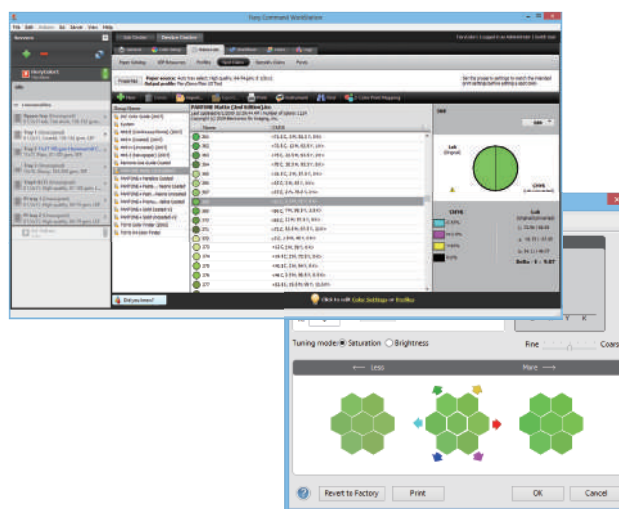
Fiery Command WorkStation

File Edit Actions Go Server View Help

Servers

Job Center

Device Center

PANTONE Matte (2nd Edition).icc

Name

CMYK

Lab

Did you know?

Click to edit Color Settings or Profiles

Tuning mode: Saturation Brightness

Fine

Coarse

Less

More

Revert to Factory

Print

OK

Cancel